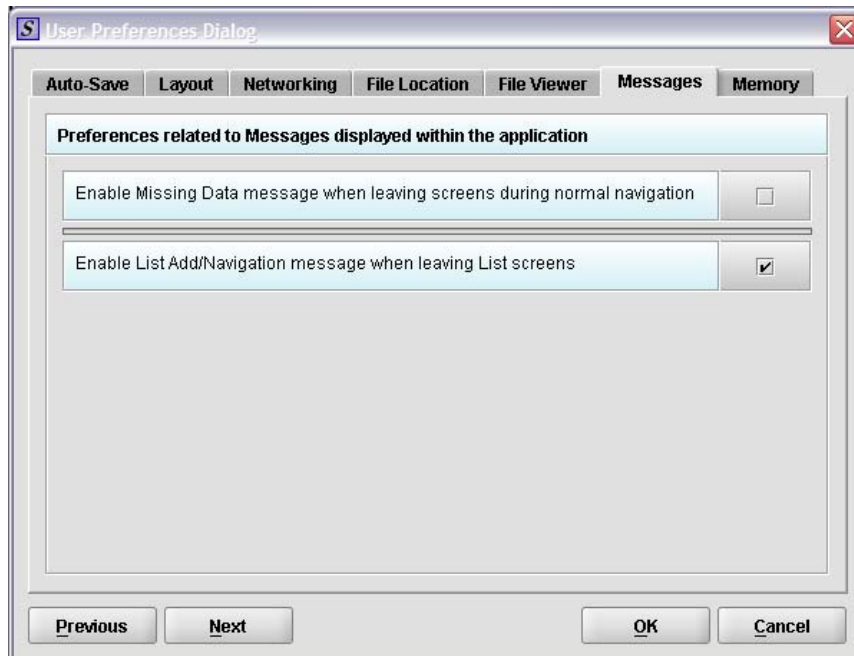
S User Preferences Dialog

Auto-Save Layout Networking File Location File Viewer Messages Memory

Preferences related to Messages displayed within the application

Enable Missing Data message when leaving screens during normal navigation

Enable List Add/Navigation message when leaving List screens

Previous Next OK Cancel